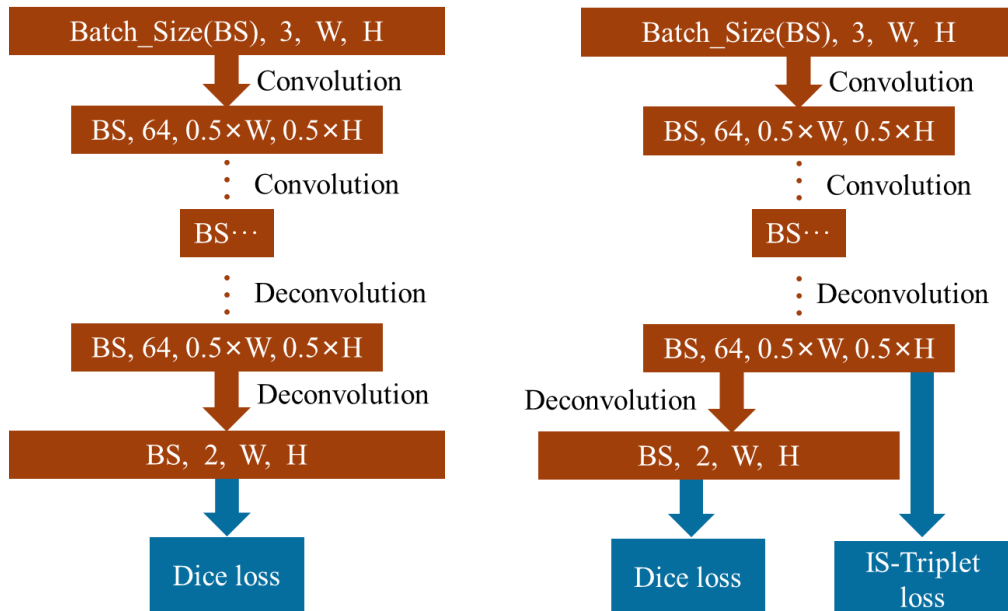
Batch_Size(BS), 3, W, H

Convolution

BS, 64, 0.5×W, 0.5×H

Convolution

BS···

Deconvolution

BS, 64, 0.5×W, 0.5×H

Deconvolution

BS, 2, W, H

Dice loss

Batch_Size(BS), 3, W, H

Convolution

BS, 64, 0.5×W, 0.5×H

Convolution

BS···

Deconvolution

BS, 64, 0.5×W, 0.5×H

Deconvolution

BS, 2, W, H

Dice loss

IS-Triplet loss